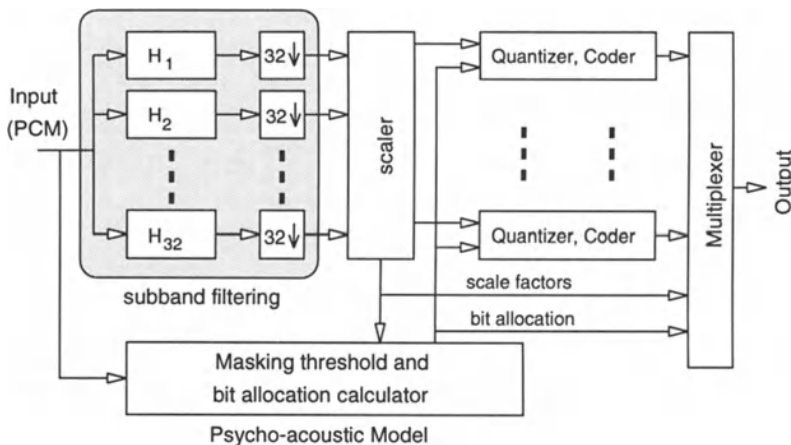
Input (PCM)

$H_1$

$H_2$

$H_{32}$

$32\downarrow$

$32\downarrow$

$32\downarrow$

subband filtering

scaler

Quantizer, Coder

Quantizer, Coder

scale factors

bit allocation

Multiplexer

Output

Masking threshold and bit allocation calculator

Psycho-acoustic Model